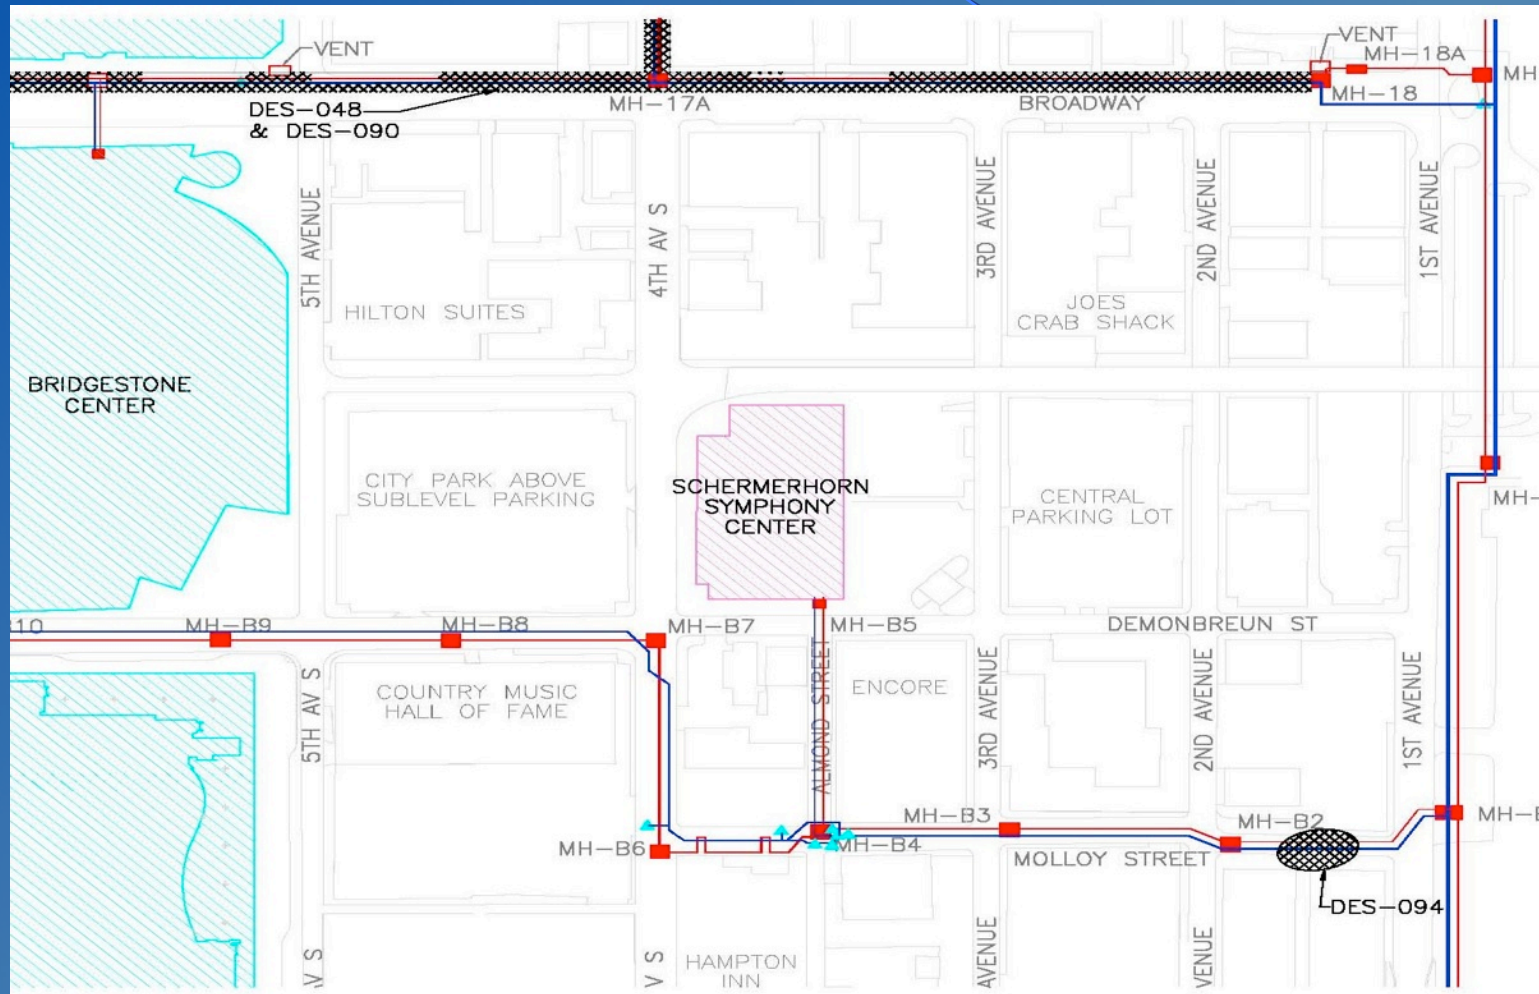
VENT
DES–048
& DES–090
MH–17A
VENT
MH–18A
MH
MH–18
BROADWAY
5TH AVENUE
4TH AV S
3RD AVENUE
2ND AVENUE
1ST AVENUE
HILTON SUITES
JOES CRAB SHACK
BRIDGESTONE CENTER
CITY PARK ABOVE SUBLEVEL PARKING
SCHERMERHORN SYMPHONY CENTER
CENTRAL PARKING LOT
MH–
10
MH–B9
MH–B8
MH–B7
MH–B5
DEMONBREUN ST
5TH AV S
COUNTRY MUSIC HALL OF FAME
ALMOND STREET
ENCORE
3RD AVENUE
2ND AVENUE
1ST AVENUE
MH–B3
MH–B2
MH–
MH–B6
MH–B4
MOLLOY STREET
DES–094
V S
V S
HAMPTON INN
AVENUE
VENUE